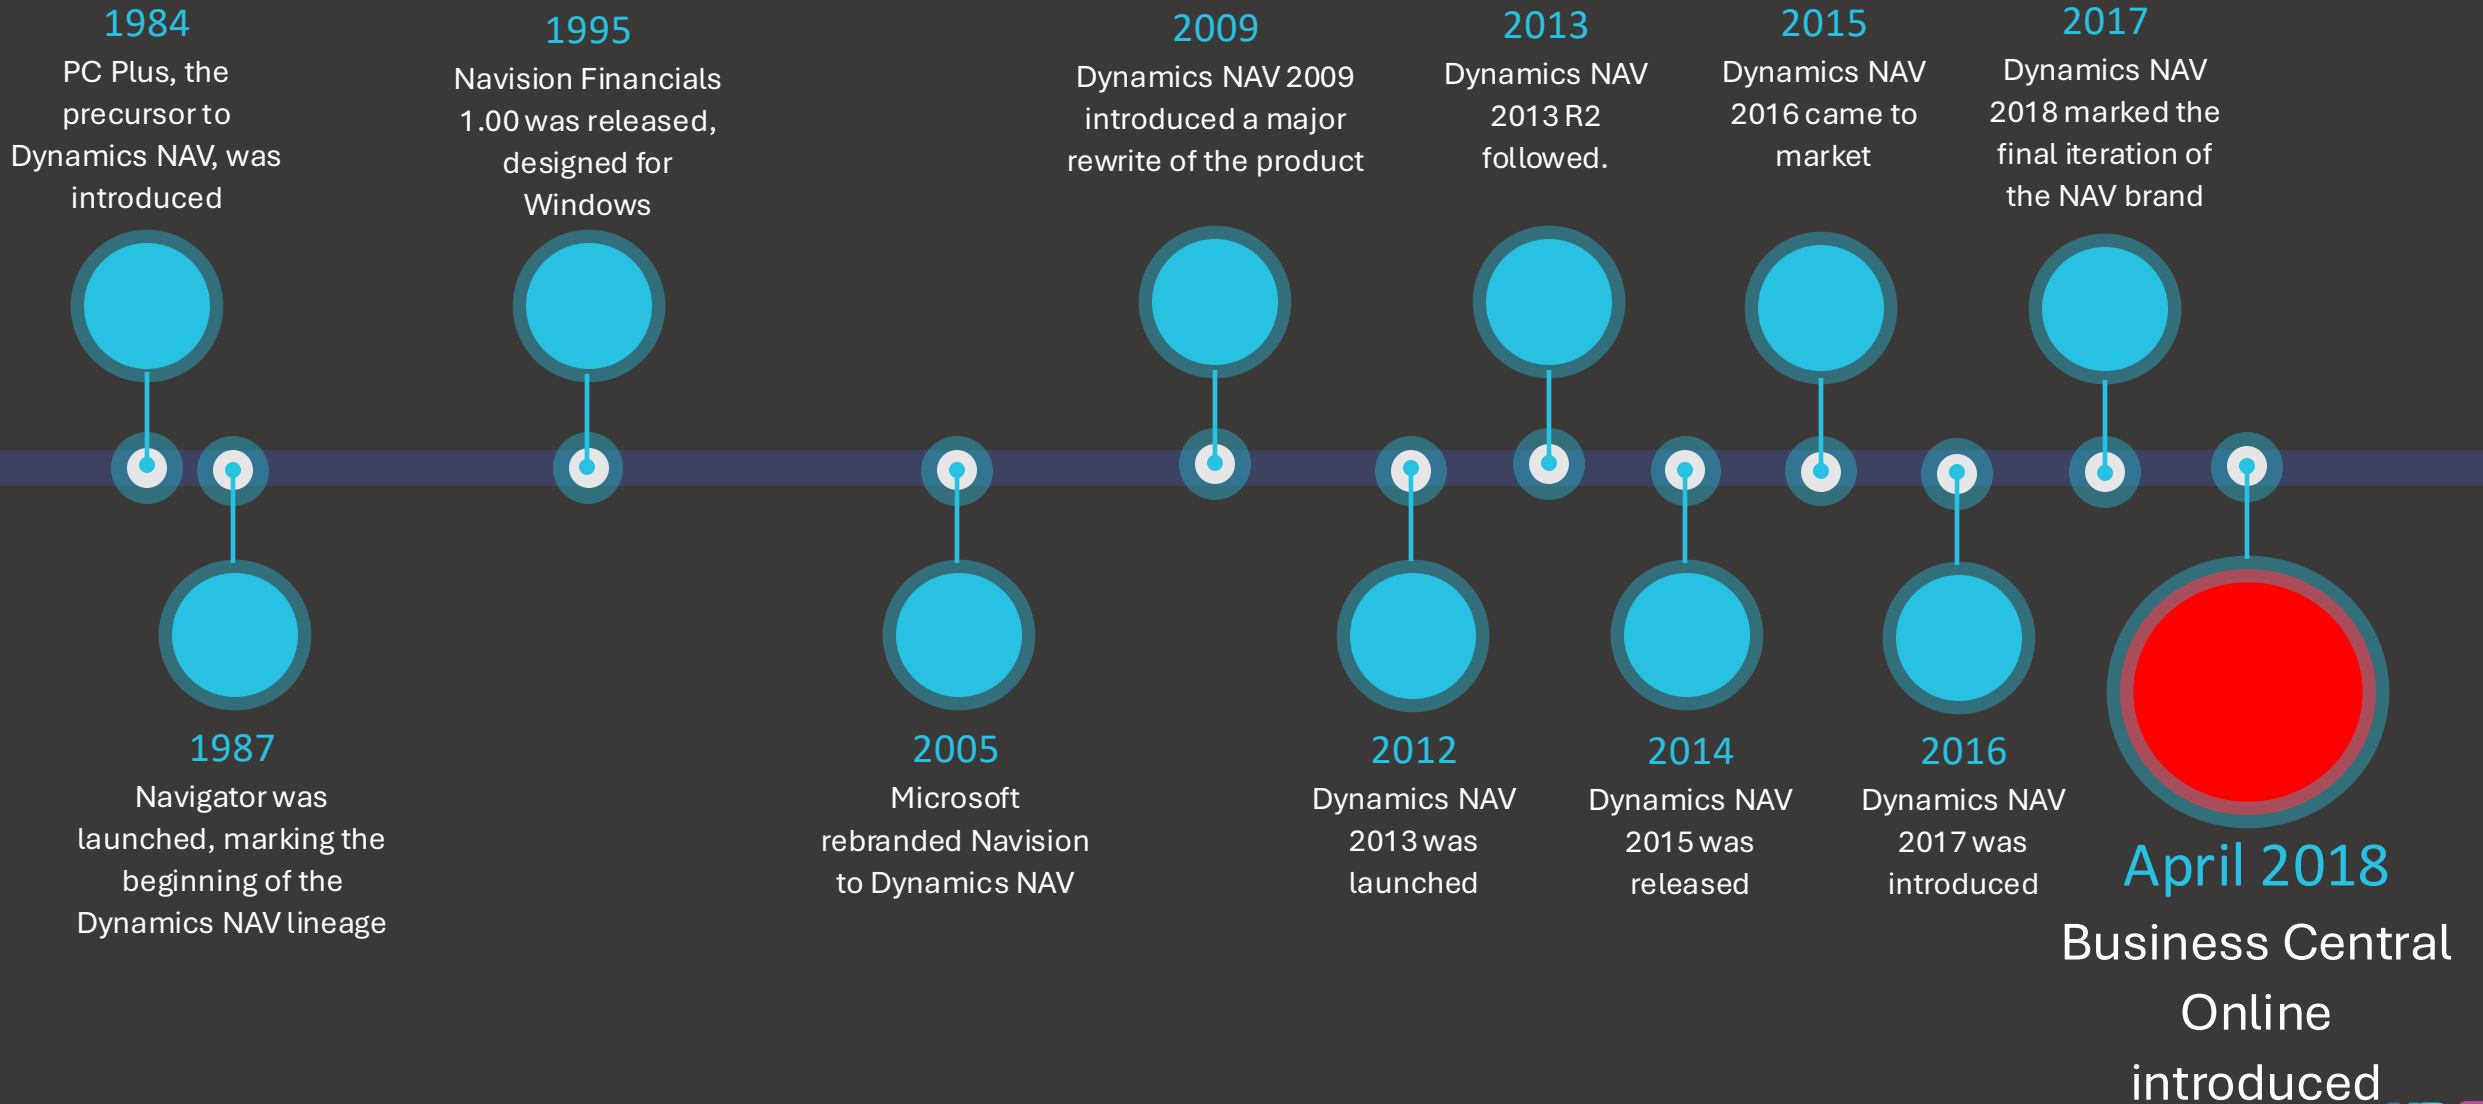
1984
PC Plus, the precursor to Dynamics NAV, was introduced

1995
Navision Financials 1.00 was released, designed for Windows

2009
Dynamics NAV 2009 introduced a major rewrite of the product

2013
Dynamics NAV 2013 R2 followed.

2015
Dynamics NAV 2016 came to market

2017
Dynamics NAV 2018 marked the final iteration of the NAV brand

1987
Navigator was launched, marking the beginning of the Dynamics NAV lineage

2005
Microsoft rebranded Navision to Dynamics NAV

2012
Dynamics NAV 2013 was launched

2014
Dynamics NAV 2015 was released

2016
Dynamics NAV 2017 was introduced

April 2018
Business Central Online introduced